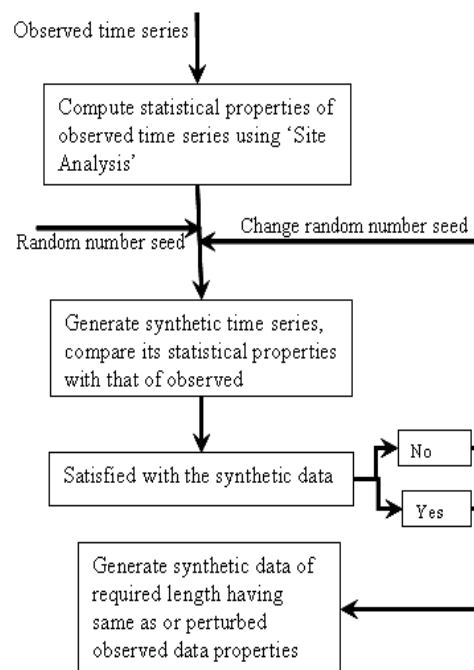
Observed time series

Compute statistical properties of observed time series using 'Site Analysis'

Random number seed

Change random number seed

Generate synthetic time series, compare its statistical properties with that of observed

Satisfied with the synthetic data

No

Yes

Generate synthetic data of required length having same as or perturbed observed data properties